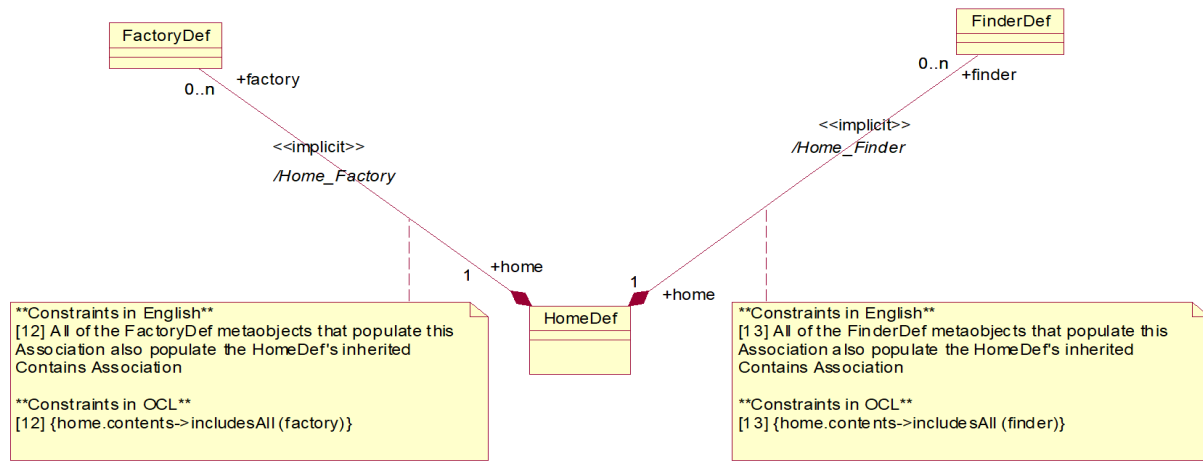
FactoryDef

FinderDef

0..n
+factory

0..n
+finder

<<implicit>>
/Home_Factory

<<implicit>>
/Home_Finder

1
+home

1
+home

HomeDef

**Constraints in English**
[12] All of the FactoryDef metaobjects that populate this Association also populate the HomeDef's inherited Contains Association

**Constraints in OCL**
[12] {home.contents->includesAll (factory)}

**Constraints in English**
[13] All of the FinderDef metaobjects that populate this Association also populate the HomeDef's inherited Contains Association

**Constraints in OCL**
[13] {home.contents->includesAll (finder)}